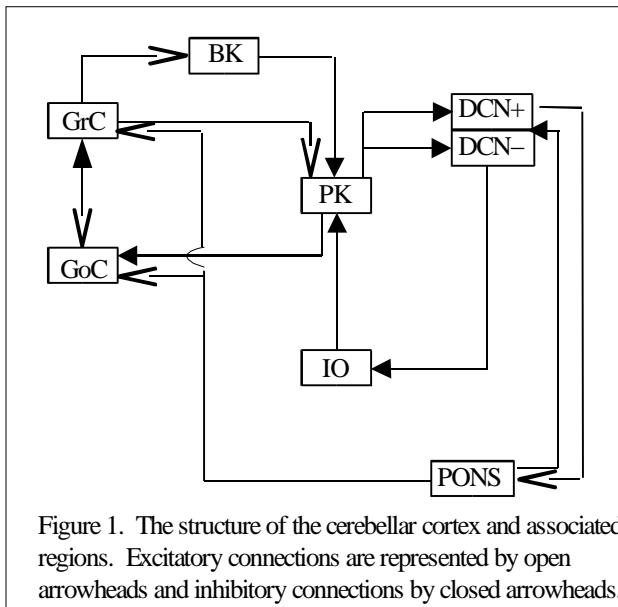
BK

GrC

DCN+

DCN–

PK

GoC

IO

PONS

Figure 1. The structure of the cerebellar cortex and associated regions. Excitatory connections are represented by open arrowheads and inhibitory connections by closed arrowheads.